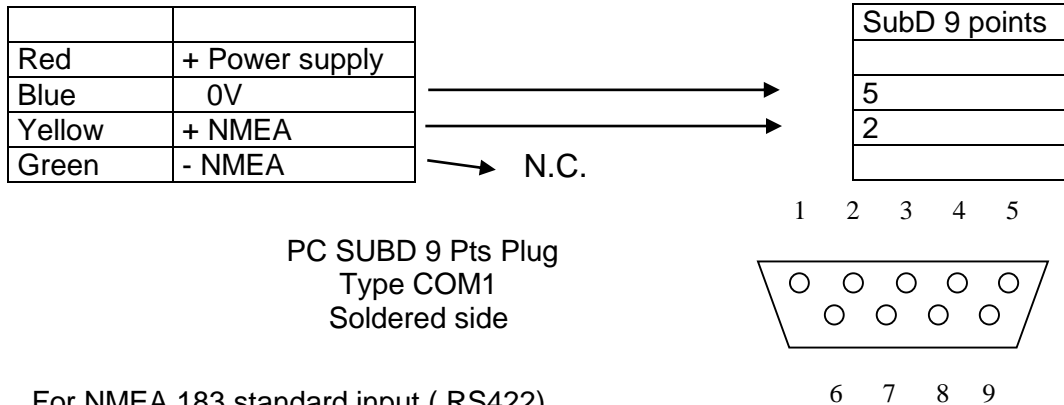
| | |
|---|---|
| Red | + Power supply |
| Blue | 0V |
| Yellow | + NMEA |
| Green | - NMEA |

N.C.

| SubD 9 points |
|---|
| |
| 5 |
| 2 |
| |

1 2 3 4 5

PC SUBD 9 Pts Plug
Type COM1
Soldered side

6 7 8 9

For NMEA 183 standard input ( RS422)